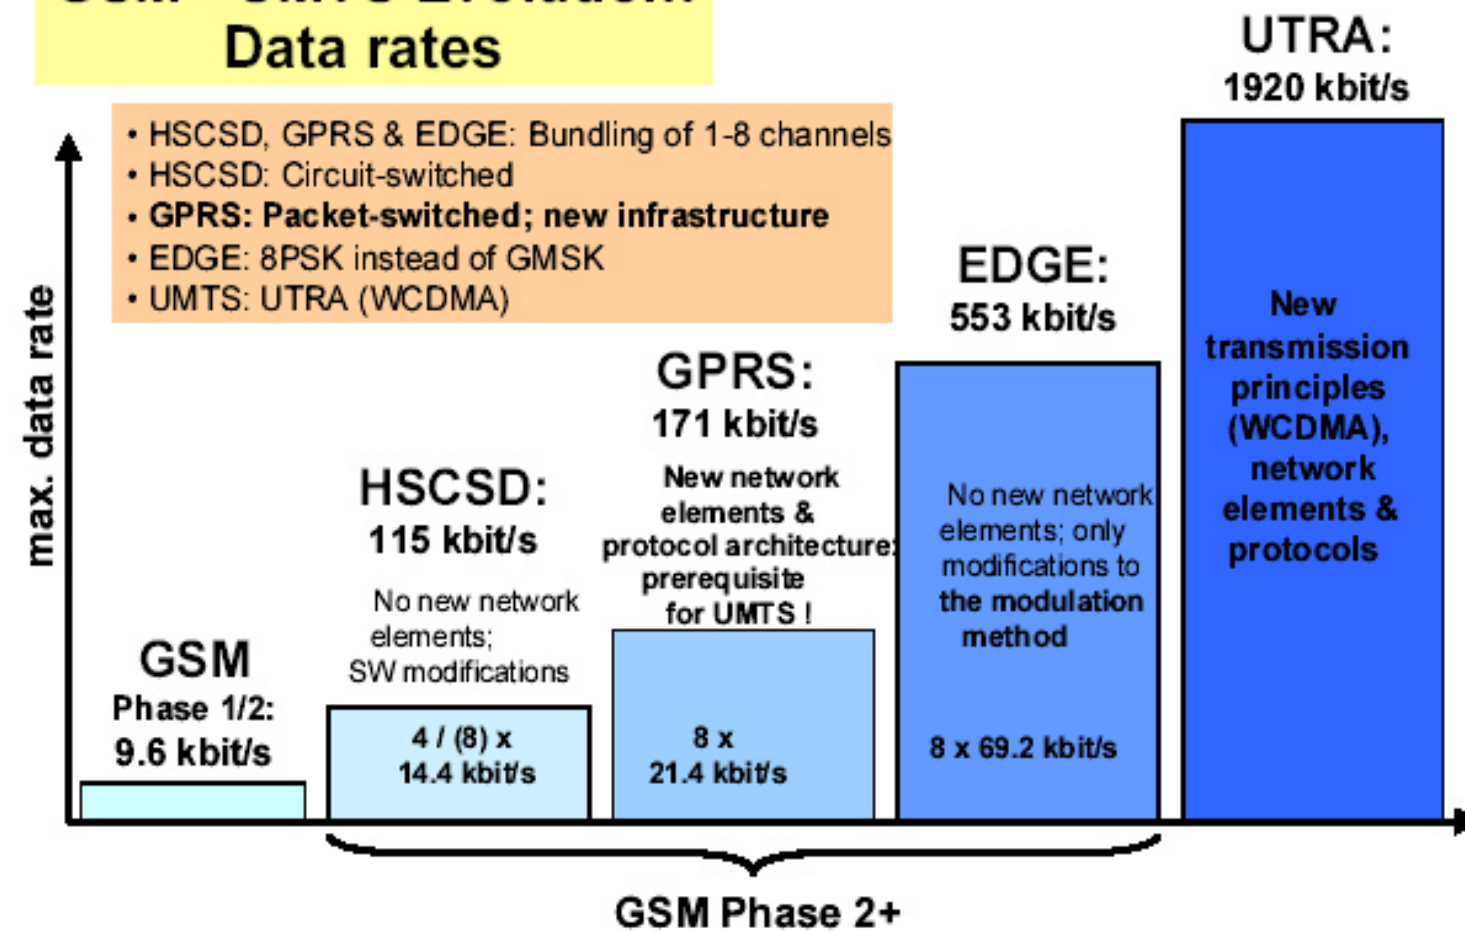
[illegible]
Data rates

• HSCSD, GPRS & EDGE: Bundling of 1-8 channels
• HSCSD: Circuit-switched
• GPRS: Packet-switched; new infrastructure
• EDGE: 8PSK instead of GMSK
• UMTS: UTRA (WCDMA)

max. data rate

UTRA:
1920 kbit/s

New transmission principles (WCDMA), network elements & protocols

EDGE:
553 kbit/s

No new network elements; only modifications to the modulation method

8 x 69.2 kbit/s

GPRS:
171 kbit/s

New network elements & protocol architecture: prerequisite for UMTS !

8 x
21.4 kbit/s

HSCSD:
115 kbit/s

No new network elements;
SW modifications

4 / (8) x
14.4 kbit/s

GSM
Phase 1/2:
9.6 kbit/s

GSM Phase 2+